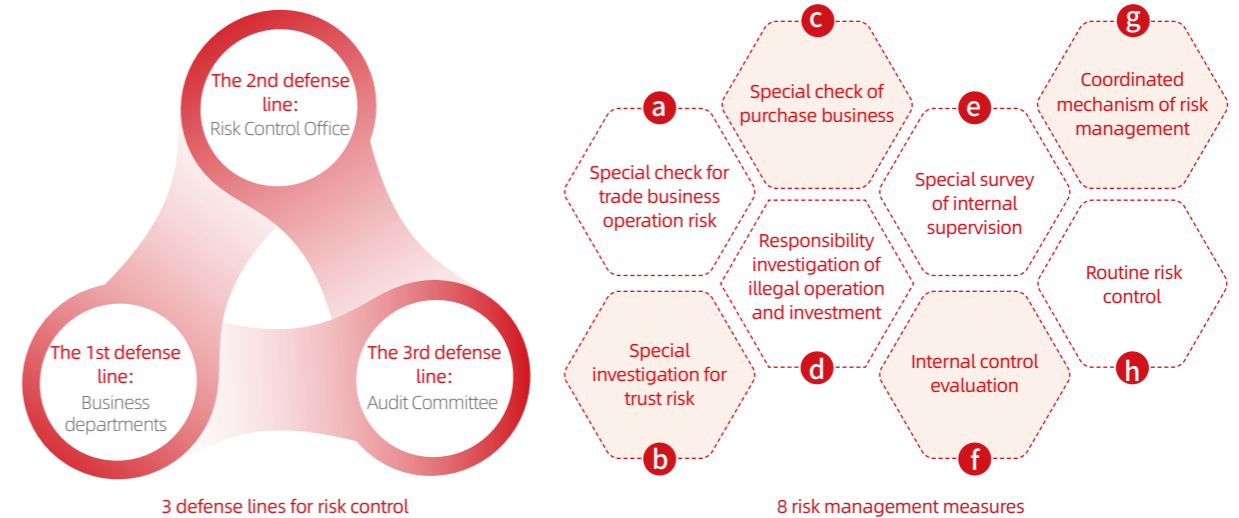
The 2nd defense line:
Risk Control Office

The 1st defense line:
Business departments

The 3rd defense line:
Audit Committee

3 defense lines for risk control

a
Special check for trade business operation risk

b
Special investigation for trust risk

c
Special check of purchase business

d
Responsibility investigation of illegal operation and investment

e
Special survey of internal supervision

f
Internal control evaluation

g
Coordinated mechanism of risk management

h
Routine risk control

8 risk management measures